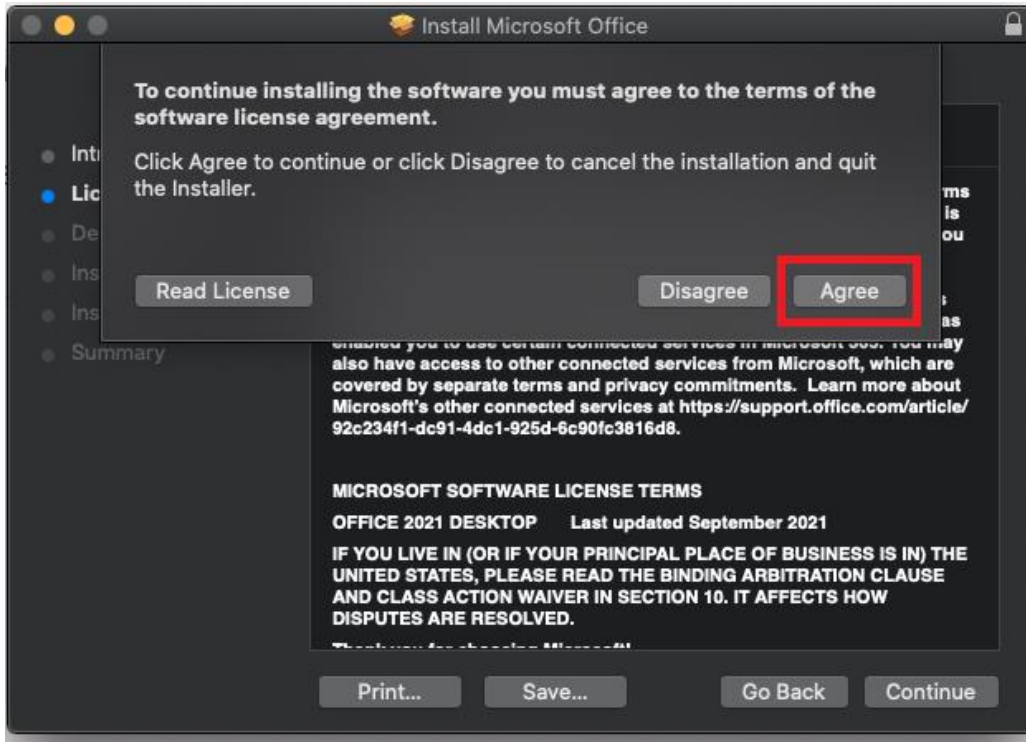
Install Microsoft Office

To continue installing the software you must agree to the terms of the software license agreement.

Click Agree to continue or click Disagree to cancel the installation and quit the Installer.

Read License

Disagree

Agree

Intr

Lic

De

Ins

Ins

Summary

rms

is

ou

s

as

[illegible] may also have access to other connected services from Microsoft, which are covered by separate terms and privacy commitments. Learn more about Microsoft's other connected services at https://support.office.com/article/92c234f1-dc91-4dc1-925d-6c90fc3816d8.

MICROSOFT SOFTWARE LICENSE TERMS

OFFICE 2021 DESKTOP Last updated September 2021

IF YOU LIVE IN (OR IF YOUR PRINCIPAL PLACE OF BUSINESS IS IN) THE UNITED STATES, PLEASE READ THE BINDING ARBITRATION CLAUSE AND CLASS ACTION WAIVER IN SECTION 10. IT AFFECTS HOW DISPUTES ARE RESOLVED.

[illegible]

Print...

Save...

Go Back

Continue